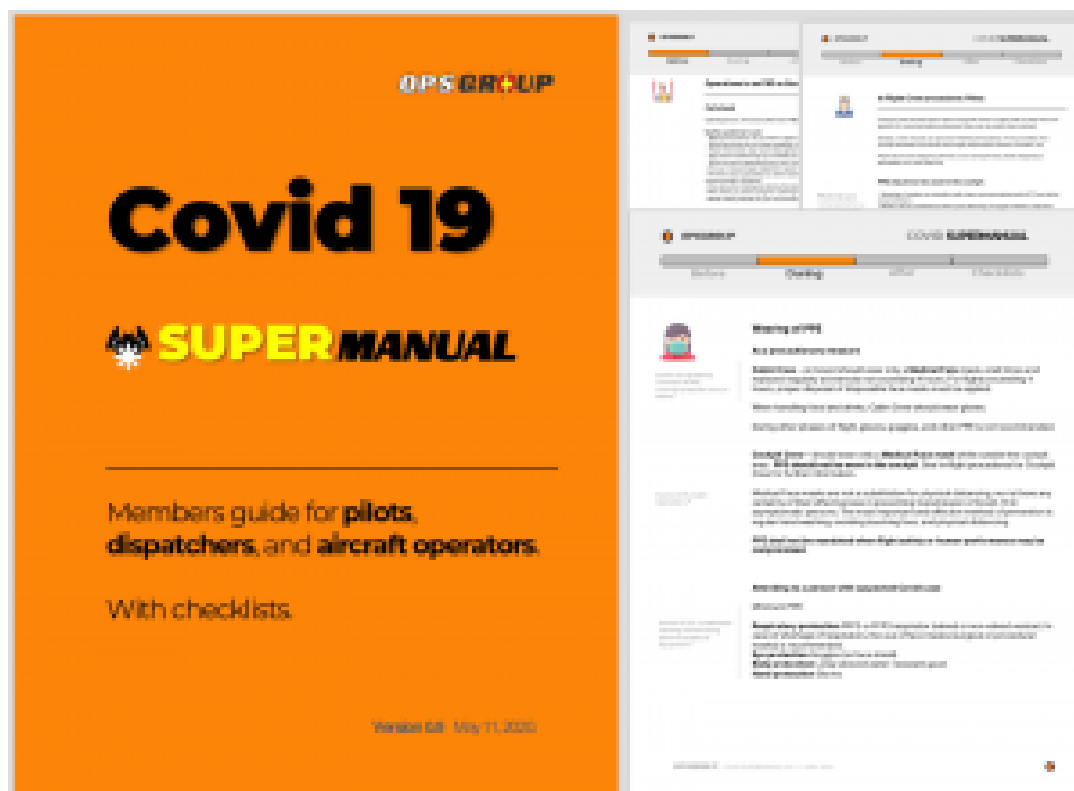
OPSGROUP

Covid 19

SUPERMANUAL

Members guide for pilots, dispatchers, and aircraft operators.

With checklists.

Version 0.8 May 11, 2020

OPSGROUP

COVID SUPERMANUAL

Before

During

After

Checklists

Wearing of PPE

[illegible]